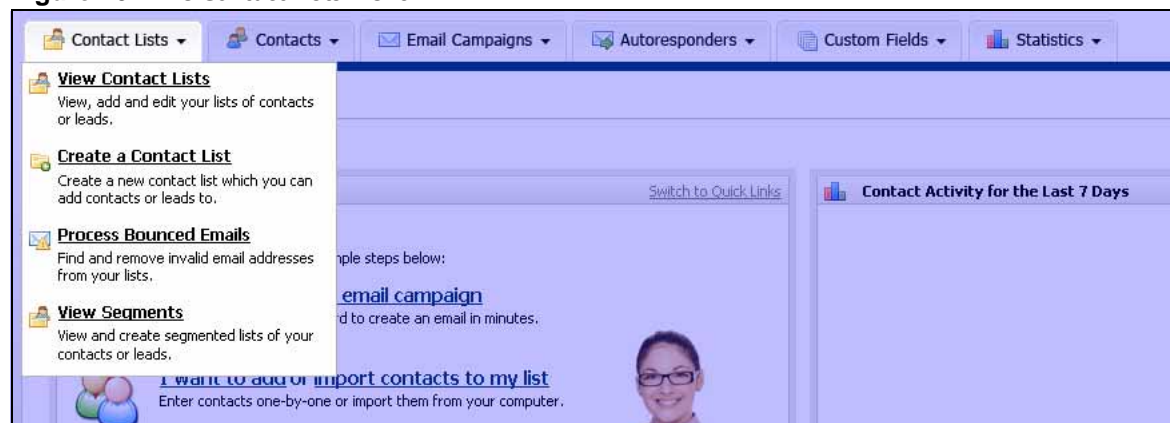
Contact Lists ▾ Contacts ▾ Email Campaigns ▾ Autoresponders ▾ Custom Fields ▾ Statistics ▾

**View Contact Lists**
View, add and edit your lists of contacts or leads.

**Create a Contact List**
Create a new contact list which you can add contacts or leads to.

**Process Bounced Emails**
Find and remove invalid email addresses from your lists.

**View Segments**
View and create segmented lists of your contacts or leads.

Switch to Quick Links

Contact Activity for the Last 7 Days

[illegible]ple steps below:

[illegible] email campaign
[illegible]rd to create an email in minutes.

I want to add or import contacts to my list
Enter contacts one-by-one or import them from your computer.